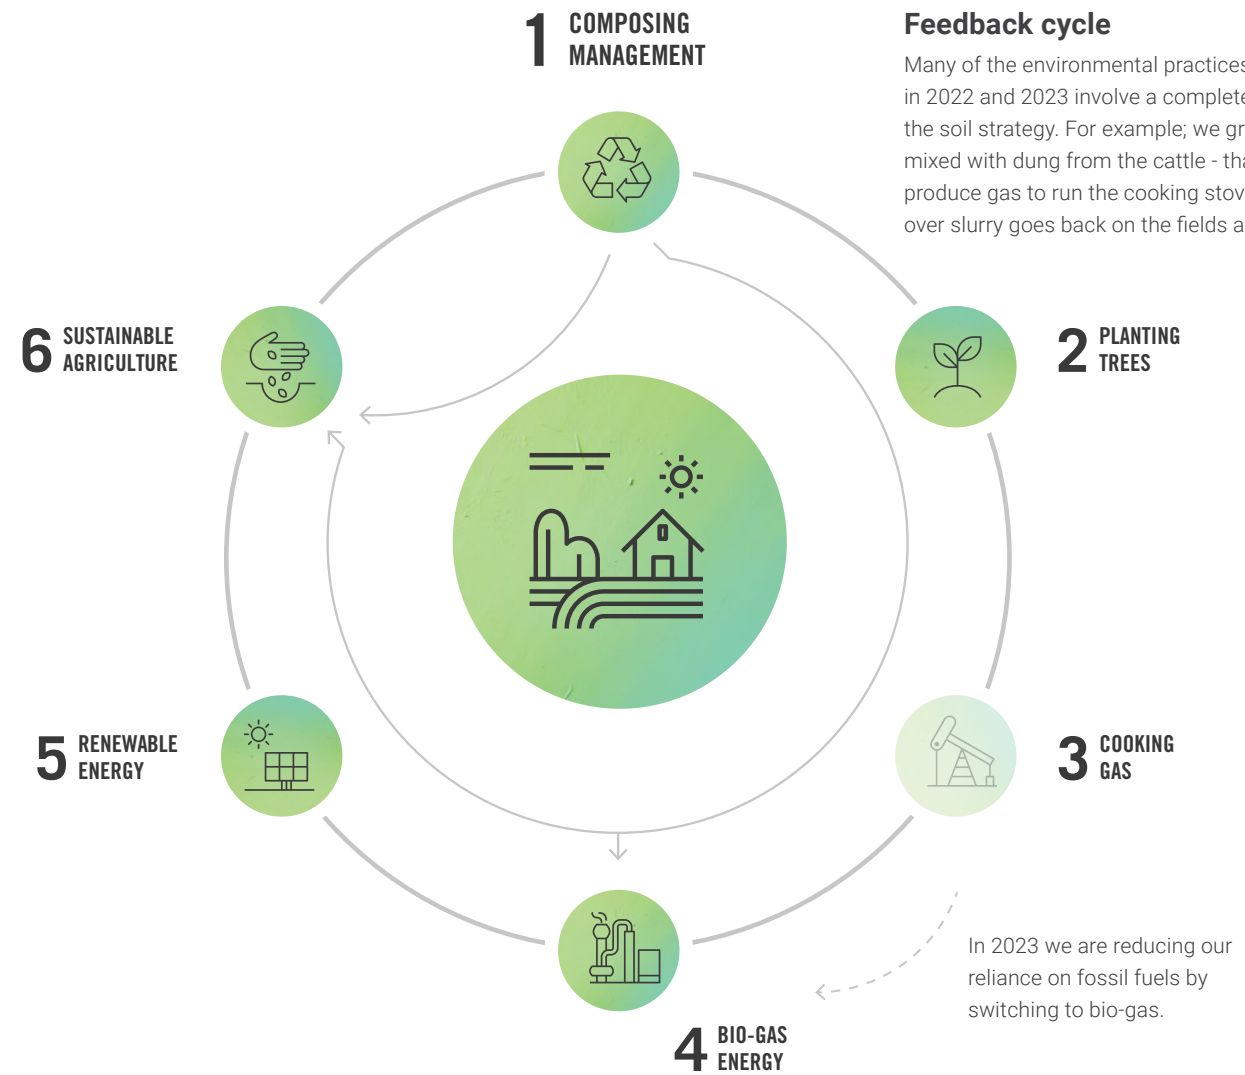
1 COMPOSING MANAGEMENT

Feedback cycle

Many of the environmental practices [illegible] in 2022 and 2023 involve a complete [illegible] the soil strategy. For example; we gr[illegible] mixed with dung from the cattle - th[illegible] produce gas to run the cooking stov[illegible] over slurry goes back on the fields a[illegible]

6 SUSTAINABLE AGRICULTURE

2 PLANTING TREES

5 RENEWABLE ENERGY

3 COOKING GAS

In 2023 we are reducing our reliance on fossil fuels by switching to bio-gas.

4 BIO-GAS ENERGY